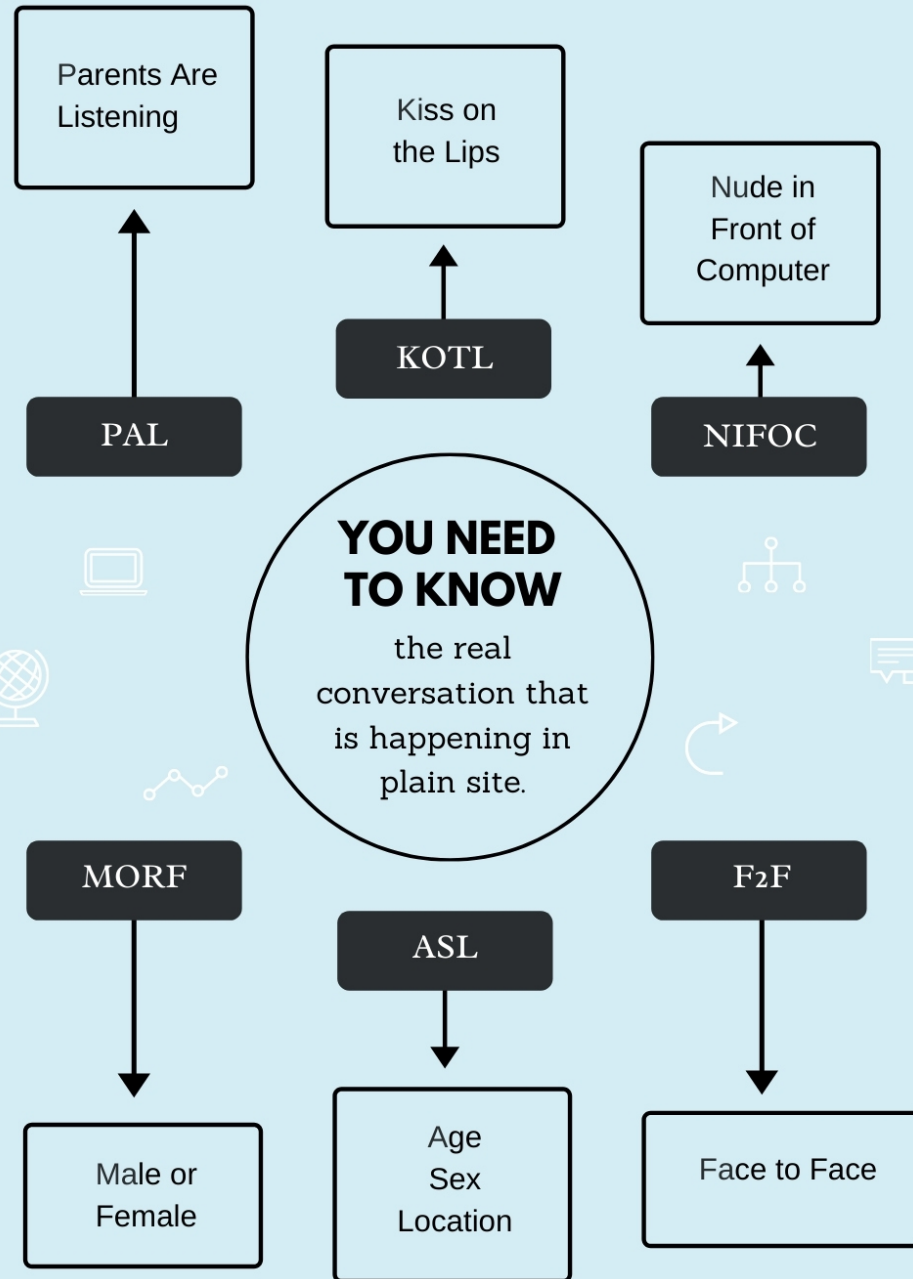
Parents Are Listening

Kiss on the Lips

Nude in Front of Computer

KOTL

PAL

NIFOC

YOU NEED TO KNOW

the real conversation that is happening in plain site.

MORF

F2F

ASL

Male or Female

Age Sex Location

Face to Face